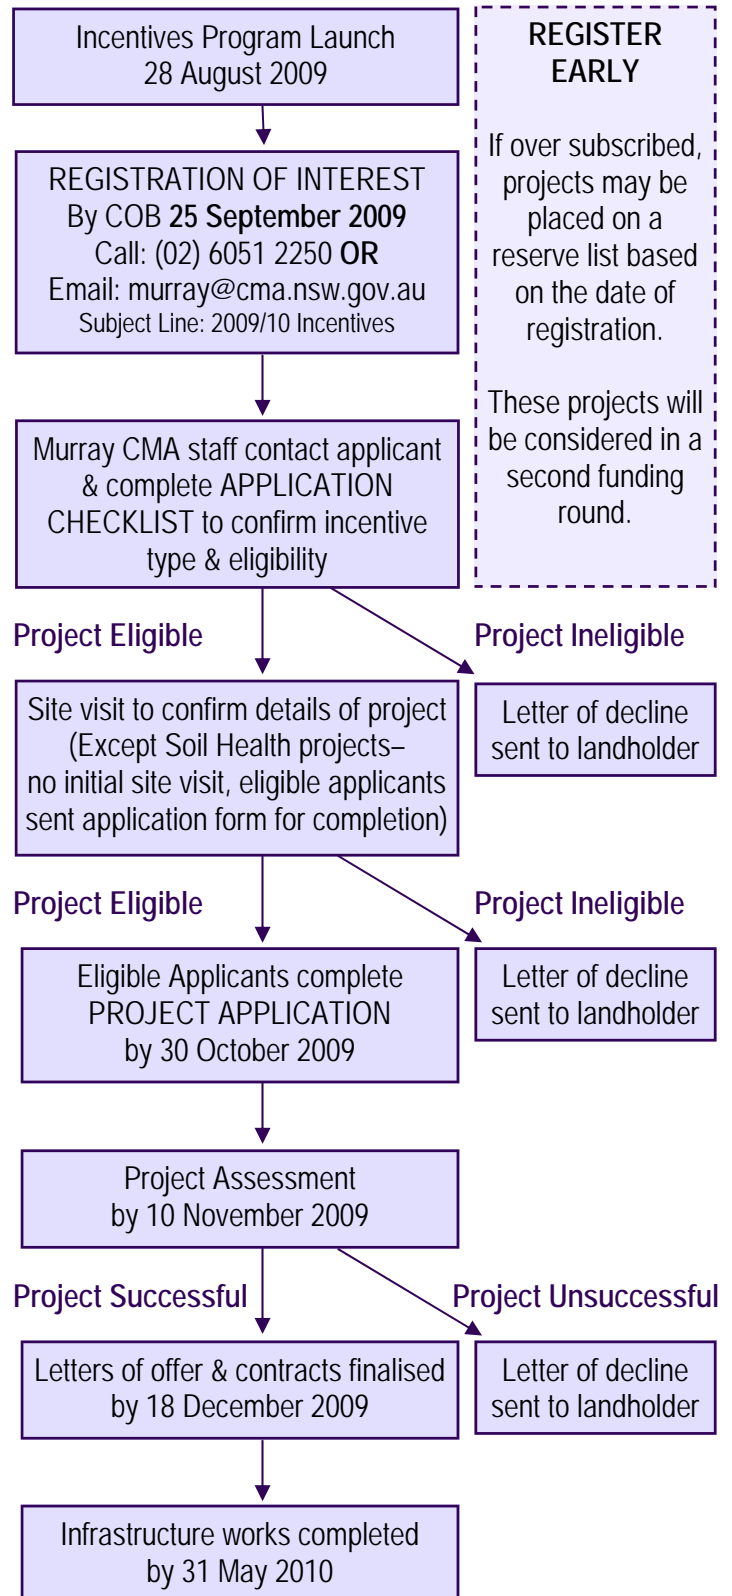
Incentives Program Launch
28 August 2009

REGISTER EARLY

If over subscribed, projects may be placed on a reserve list based on the date of registration.

These projects will be considered in a second funding round.

REGISTRATION OF INTEREST
By COB **25 September 2009**
Call: (02) 6051 2250 **OR**
Email: murray@cma.nsw.gov.au
Subject Line: 2009/10 Incentives

Murray CMA staff contact applicant & complete APPLICATION CHECKLIST to confirm incentive type & eligibility

Project Eligible

Project Ineligible

Site visit to confirm details of project (Except Soil Health projects– no initial site visit, eligible applicants sent application form for completion)

Letter of decline sent to landholder

Project Eligible

Project Ineligible

Eligible Applicants complete PROJECT APPLICATION by 30 October 2009

Letter of decline sent to landholder

Project Assessment by 10 November 2009

Project Successful

Project Unsuccessful

Letters of offer & contracts finalised by 18 December 2009

Letter of decline sent to landholder

Infrastructure works completed by 31 May 2010